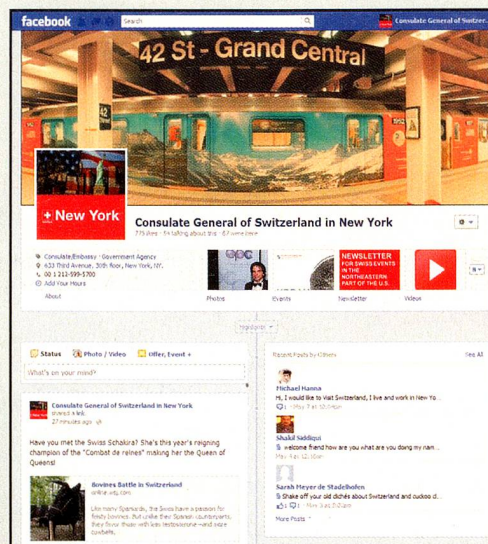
facebook

Search

Consulate General of Switzerland in New York

42 St - Grand Central

42 St

New York

Consulate General of Switzerland in New York

775 likes · 16 talking about this · 67 were here

Consulate/Embassy · Government Agency

633 Third Avenue, 30th floor, New York, NY,

00 1 212-599-5700

Add Your Hours

About

Photos

Events

NEWSLETTER FOR SWISS EVENTS IN THE NORTHEASTERN PART OF THE U.S.

Newsletter

Videos

Highlights

Status

Photo / Video

Offer, Event +

What's on your mind?

Consulate General of Switzerland in New York

shared a link.

27 minutes ago

Have you met the Swiss Schakira? She's this year's reigning champion of the "Combat de reines" making her the Queen of Queens!

Bovines Battle in Switzerland

online.wsj.com

Like many Spaniards, the Swiss have a passion for feisty bovines. But unlike their Spanish counterparts, they favor those with less testosterone-and more cowbells.

Recent Posts by Others

See All

Michael Hanna

Hi, I would like to visit Switzerland, I live and work in New Yo...

1 · May 5 at 10:00am

Shakil Siddiqui

welcome friend how are you what are you doing my nam...

May 5 at 12:38am

Sarah Meyer de Stadelhofen

Shake off your old clichés about Switzerland and cuckoo cl...

1 · 1 · May 1 at 7:05pm

More Posts